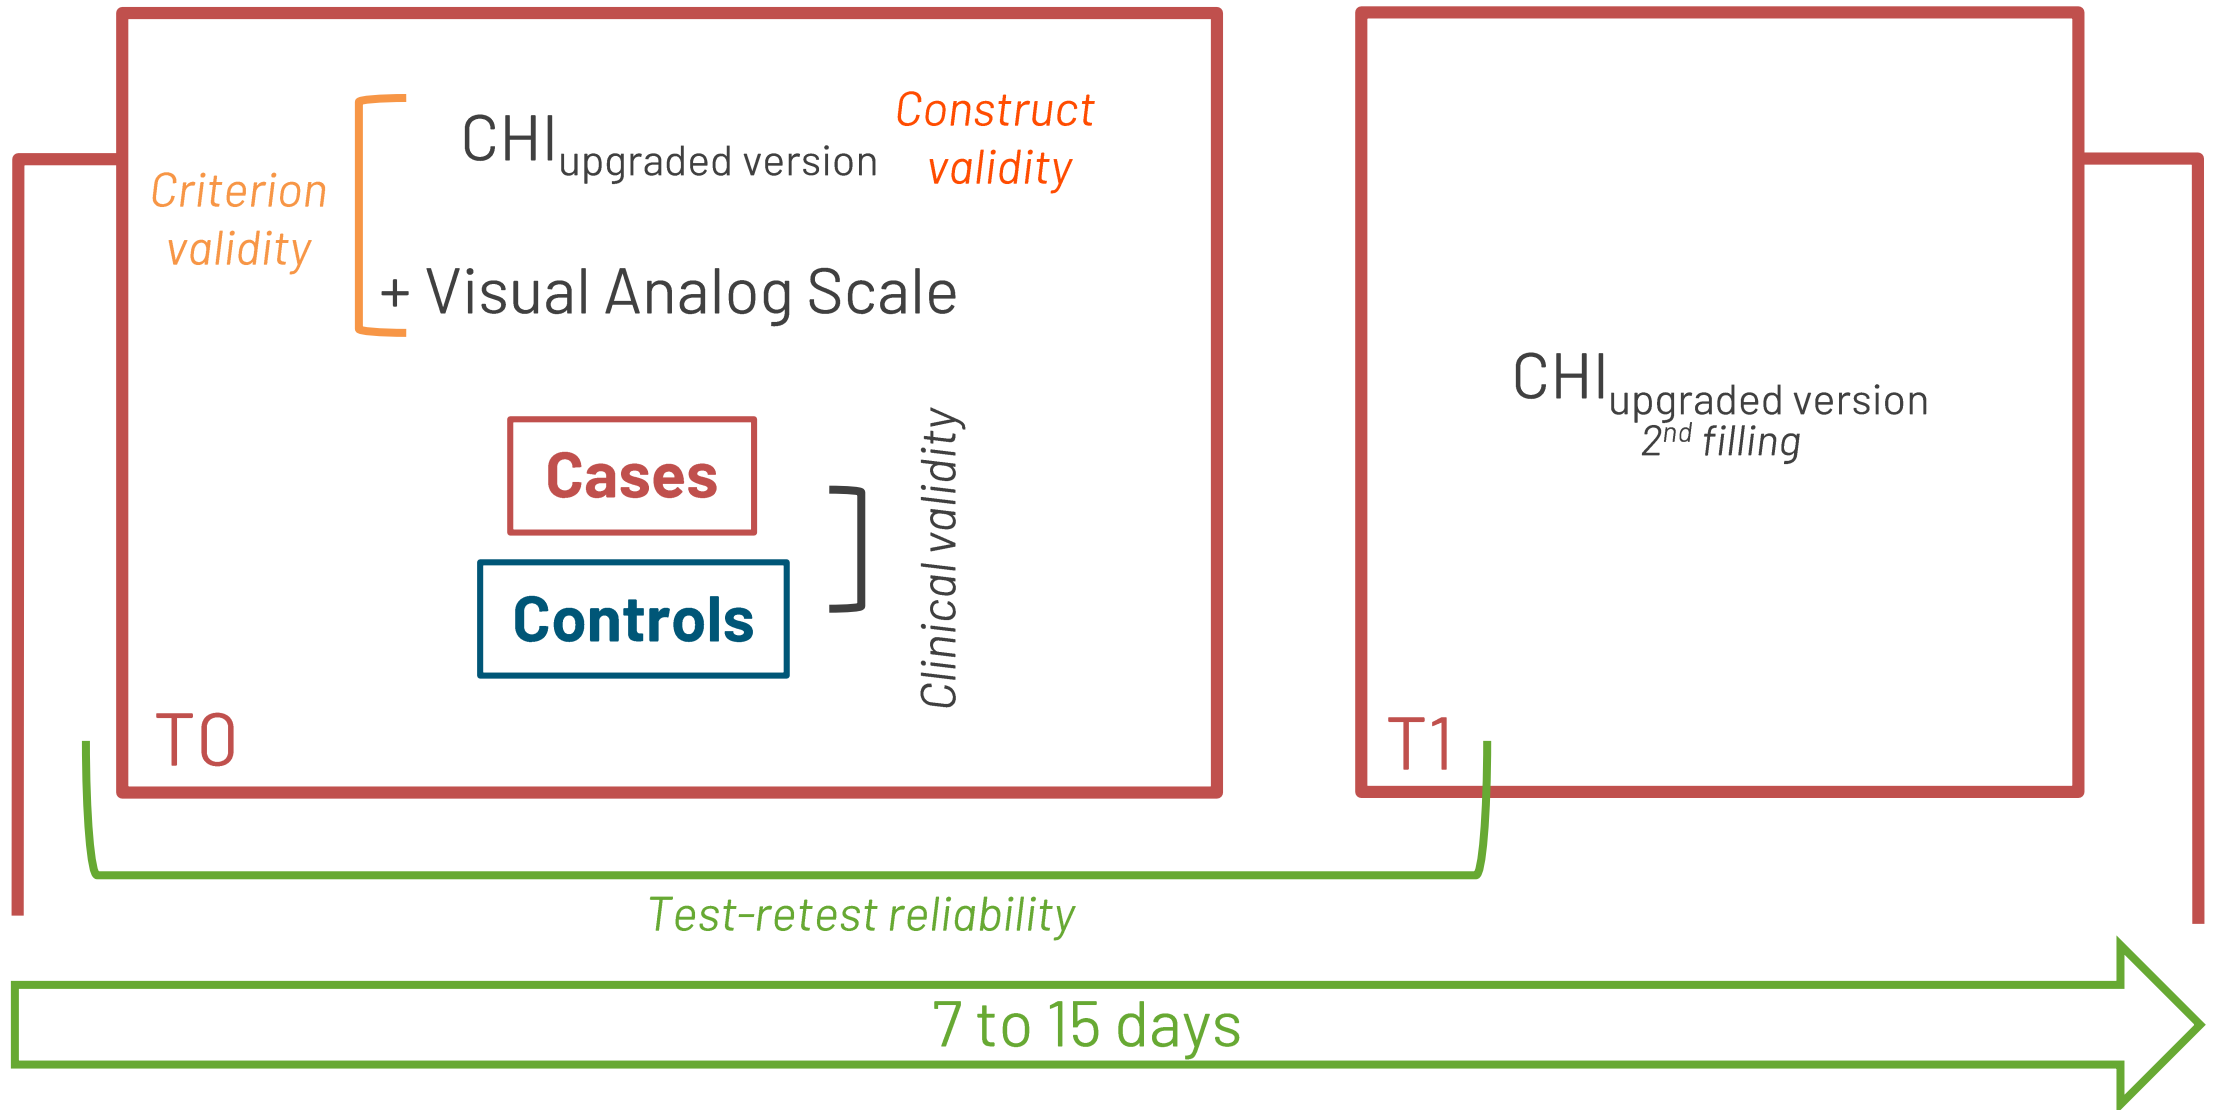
Criterion validity

$\text{CHI}_{\text{upgraded version}}$

Construct validity

+ Visual Analog Scale

Cases

Controls

Clinical validity

T0

$\text{CHI}_{\text{upgraded version}}$
$2^{nd}$ filling

T1

Test-retest reliability

7 to 15 days